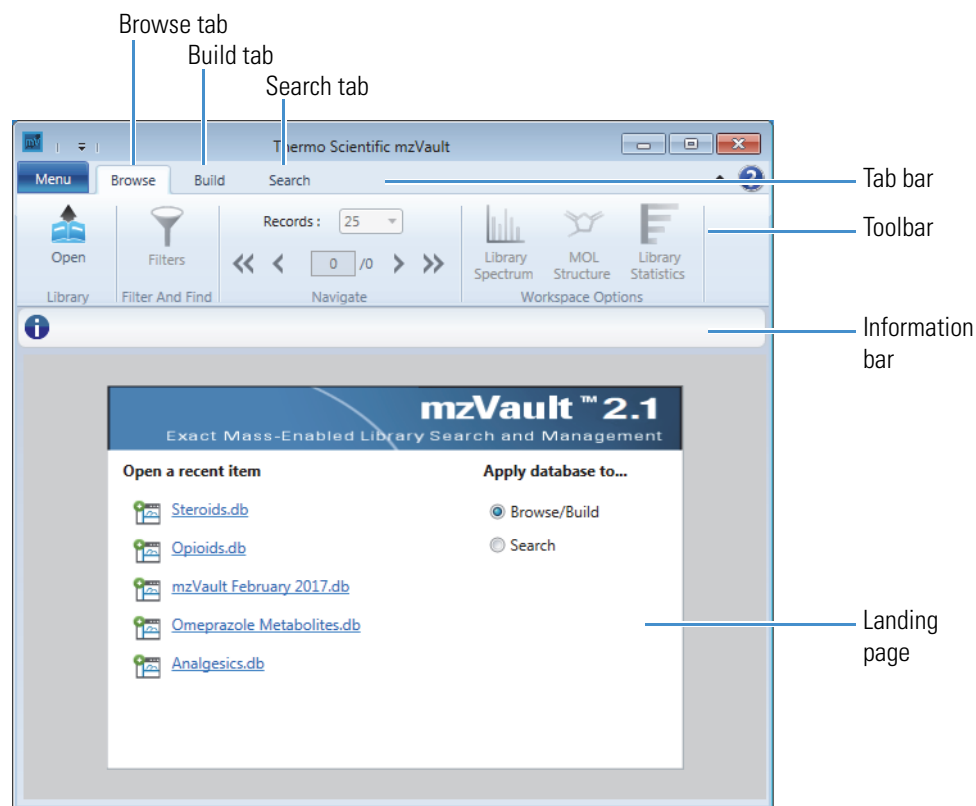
Browse tab
Build tab
Search tab

mV

Thermo Scientific mzVault

Menu
Browse
Build
Search

Tab bar

Open
Library
Filters
Filter And Find
Records : 25
0 /0
Navigate
Library Spectrum
MOL Structure
Library Statistics
Workspace Options

Toolbar

Information bar

mzVault ™ 2.1
Exact Mass-Enabled Library Search and Management

Open a recent item
Steroids.db
Opioids.db
mzVault February 2017.db
Omeprazole Metabolites.db
Analgesics.db

Apply database to...
Browse/Build
Search

Landing page